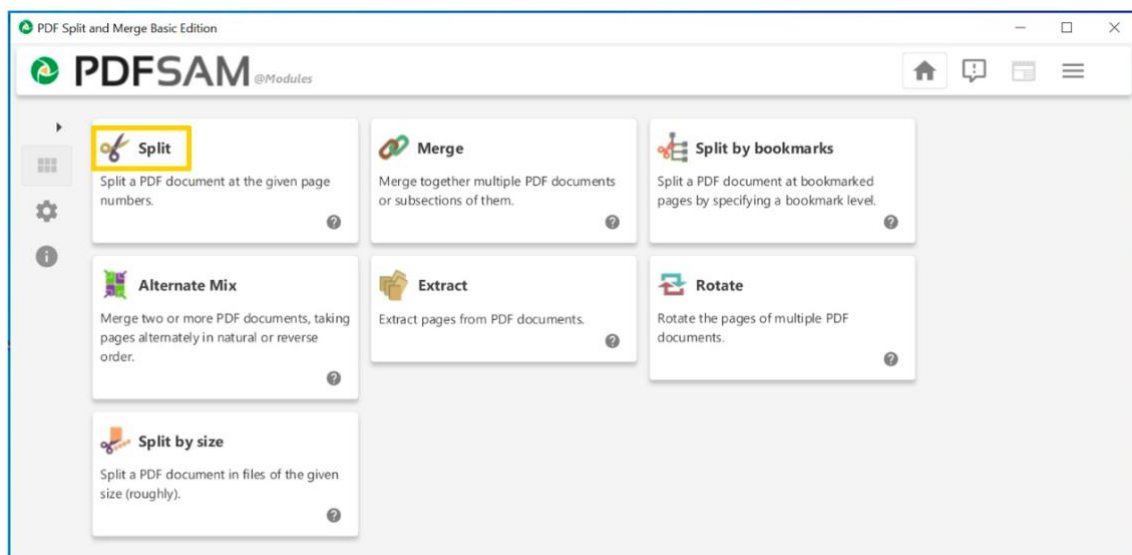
PDF Split and Merge Basic Edition

PDFSAM @Modules

Split
Split a PDF document at the given page numbers.

Merge
Merge together multiple PDF documents or subsections of them.

Split by bookmarks
Split a PDF document at bookmarked pages by specifying a bookmark level.

Alternate Mix
Merge two or more PDF documents, taking pages alternately in natural or reverse order.

Extract
Extract pages from PDF documents.

Rotate
Rotate the pages of multiple PDF documents.

Split by size
Split a PDF document in files of the given size (roughly).